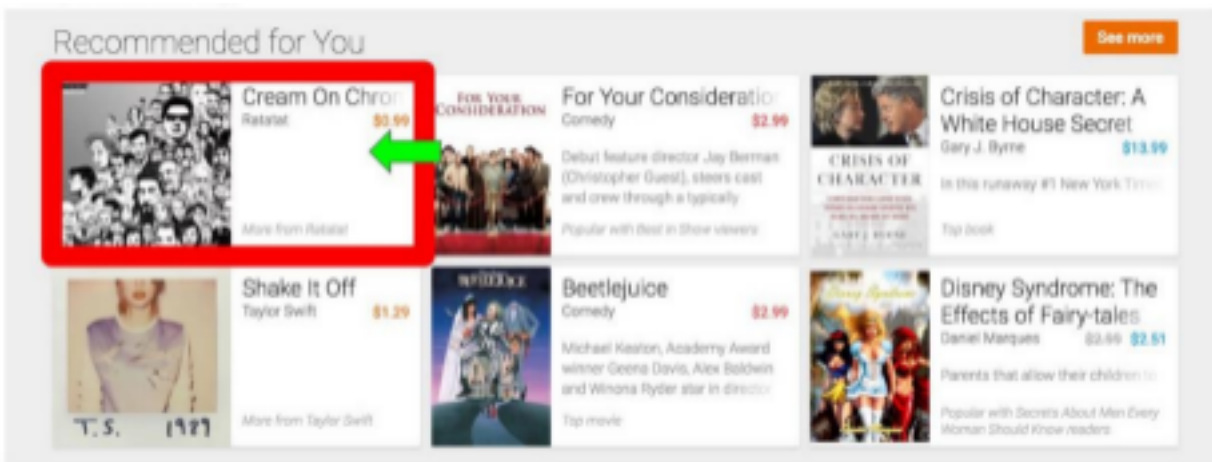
Recommended for You

See more

Cream On Chron
Ratatat
$0.99
More from Ratatat

FOR YOUR CONSIDERATION
For Your Consideratio
Comedy
$2.99
Debut feature director Jay Berman (Christopher Guest), steers cast and crew through a typically
Popular with Best in Show viewers

CRISIS OF CHARACTER
Crisis of Character: A White House Secret
Gary J. Byrne
$13.99
In this runaway #1 New York Tim
Top book

T.S. 1989
Shake It Off
Taylor Swift
$1.29
More from Taylor Swift

BEETLEJUICE
Beetlejuice
Comedy
$2.99
Michael Keaton, Academy Award winner Geena Davis, Alec Baldwin and Winona Ryder star in directo
Top movie

Disney Syndrome
Disney Syndrome: The Effects of Fairy-tales
Daniel Marques
$2.99 $2.51
Parents that allow their children to
Popular with Secrets About Men Every Woman Should Know readers